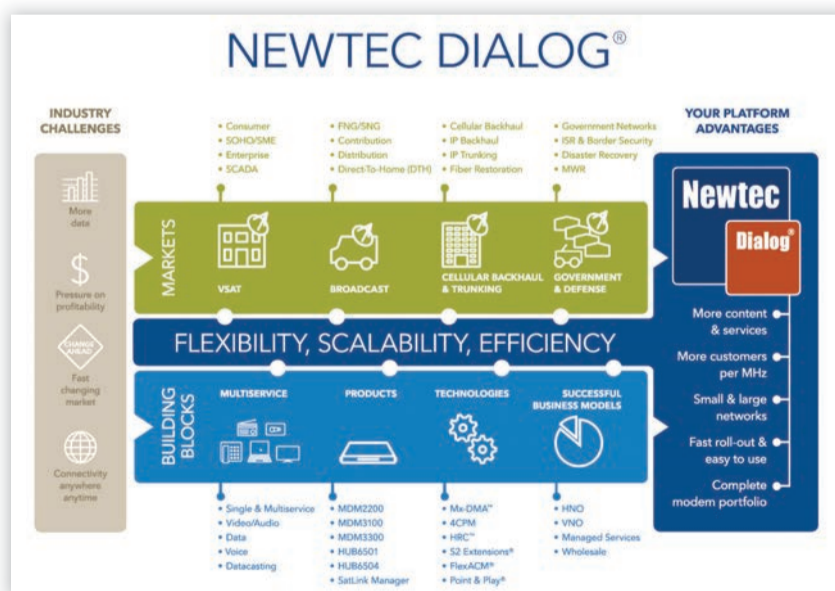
NEWTEC DIALOG®

INDUSTRY CHALLENGES

More data

Pressure on profitability

CHANGE AHEAD

Fast changing market

Connectivity anywhere anytime

• Consumer
• SOHO/SME
• Enterprise
• SCADA

• FNG/SNG
• Contribution
• Distribution
• Direct-To-Home (DTH)

• Cellular Backhaul
• IP Backhaul
• IP Trunking
• Fiber Restoration

• Government Networks
• ISR & Border Security
• Disaster Recovery
• MWR

MARKETS

VSAT

BROADCAST

CELLULAR BACKHAUL & TRUNKING

GOVERNMENT & DEFENSE

FLEXIBILITY, SCALABILITY, EFFICIENCY

BUILDING BLOCKS

MULTISERVICE

PRODUCTS

TECHNOLOGIES

SUCCESSFUL BUSINESS MODELS

• Single & Multiservice
• Video/Audio
• Data
• Voice
• Datacasting

• MDM2200
• MDM3100
• MDM3300
• HUB6501
• HUB6504
• SatLink Manager

• Mx-DMA™
• 4CPM
• HRC™
• S2 Extensions®
• FlexACM®
• Point & Play®

• HNO
• VNO
• Managed Services
• Wholesale

YOUR PLATFORM ADVANTAGES

Newtec

Dialog®

More content & services

More customers per MHz

Small & large networks

Fast roll-out & easy to use

Complete modem portfolio